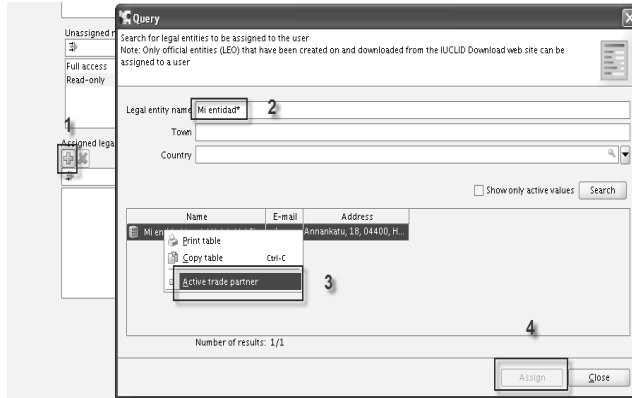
Unassigned r

Full access
Read-only

1

Assigned lega

Query

Search for legal entities to be assigned to the user
Note: Only official entities (LEO) that have been created on and downloaded from the IUCLID Download web site can be assigned to a user

Legal entity name Mi entidad*

2

Town

Country

Show only active values Search

| Name | E-mail | Address |
|---|---|---|
| Mi en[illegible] | | Annankatu, 18, 04400, H... |

Print table
Copy table Ctrl-C
Active trade partner

3

Number of results: 1/1

4

Assign Close